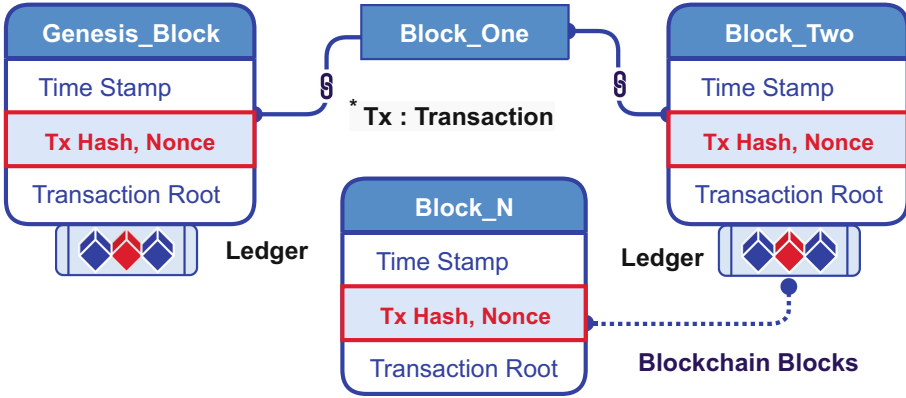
Genesis_Block

Time Stamp

Tx Hash, Nonce

Transaction Root

Ledger

Block_One

*Tx : Transaction

Block_Two

Time Stamp

Tx Hash, Nonce

Transaction Root

Block_N

Time Stamp

Tx Hash, Nonce

Transaction Root

Ledger

Blockchain Blocks